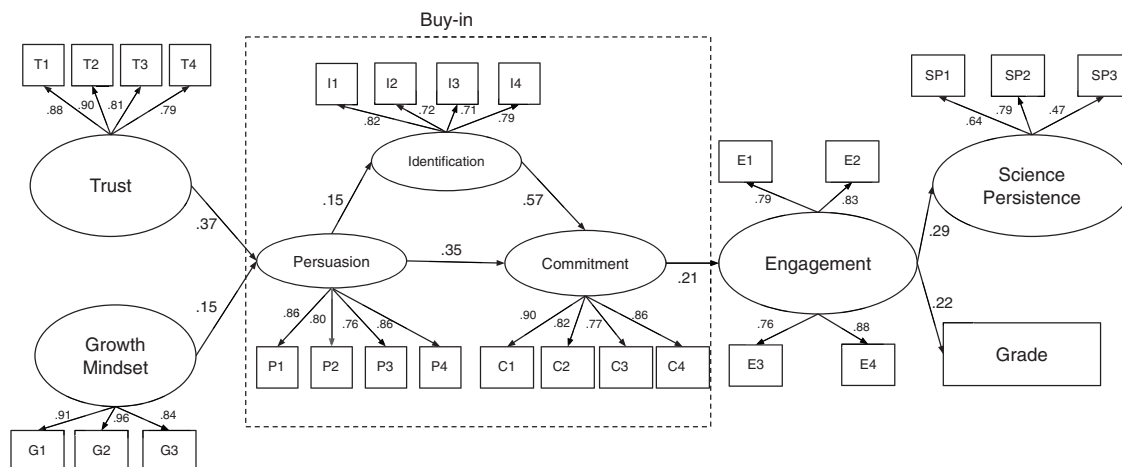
Buy-in

T1 T2 T3 T4
.88 .90 .81 .79

Trust

.37

Growth Mindset

.15

.91 .96 .84
G1 G2 G3

I1 I2 I3 I4
.82 .72 .71 .79

Identification

.15

.57

Persuasion

.35

Commitment

.86 .80 .76 .86
P1 P2 P3 P4

.90 .82 .77 .86
C1 C2 C3 C4

.21

E1 E2
.79 .83

Engagement

.76 .88
E3 E4

SP1 SP2 SP3
.64 .79 .47

Science Persistence

.29

.22

Grade